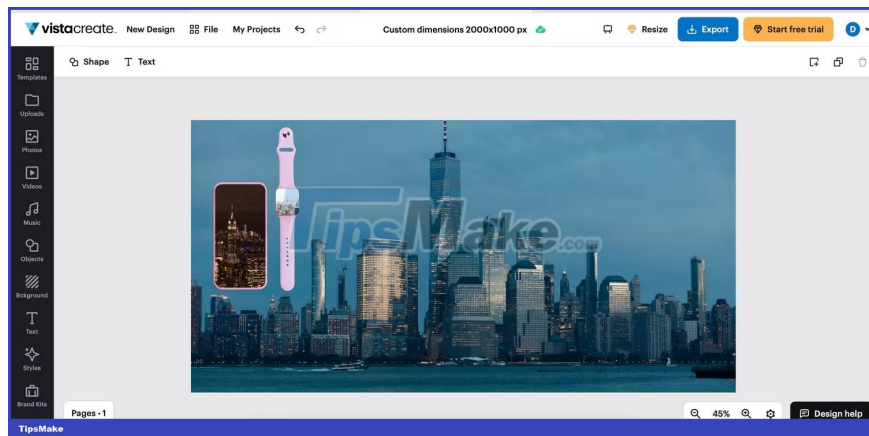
vistacreate. New Design File My Projects

Custom dimensions 2000x1000 px

Resize Export Start free trial D

Templates
Uploads
Photos
Videos
Music
Objects
Bckground
Text
Styles
Brand Kits

Shape Text

TipsMake.com

Pages · 1

45%

Design help

TipsMake